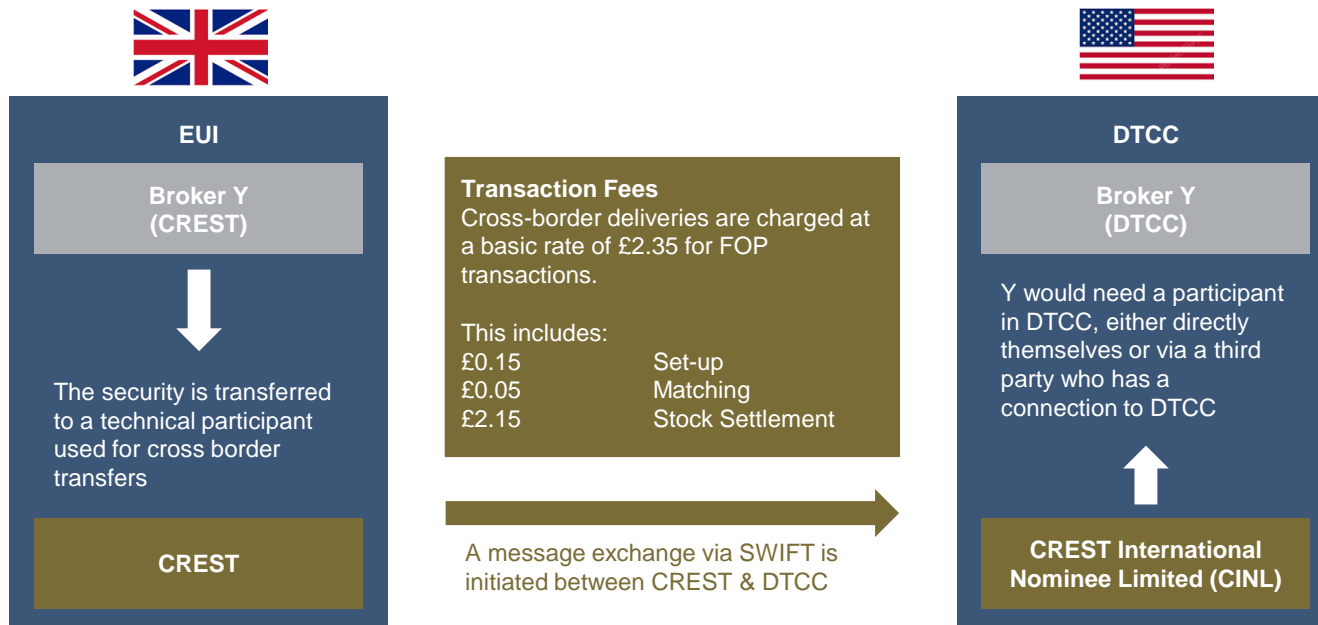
EUI

Broker Y (CREST)

The security is transferred to a technical participant used for cross border transfers

CREST

Transaction Fees
Cross-border deliveries are charged at a basic rate of £2.35 for FOP transactions.

This includes:

| | |
|---|---|
| £0.15 | Set-up |
| £0.05 | Matching |
| £2.15 | Stock Settlement |

A message exchange via SWIFT is initiated between CREST & DTCC

DTCC

Broker Y (DTCC)

Y would need a participant in DTCC, either directly themselves or via a third party who has a connection to DTCC

CREST International Nominee Limited (CINL)